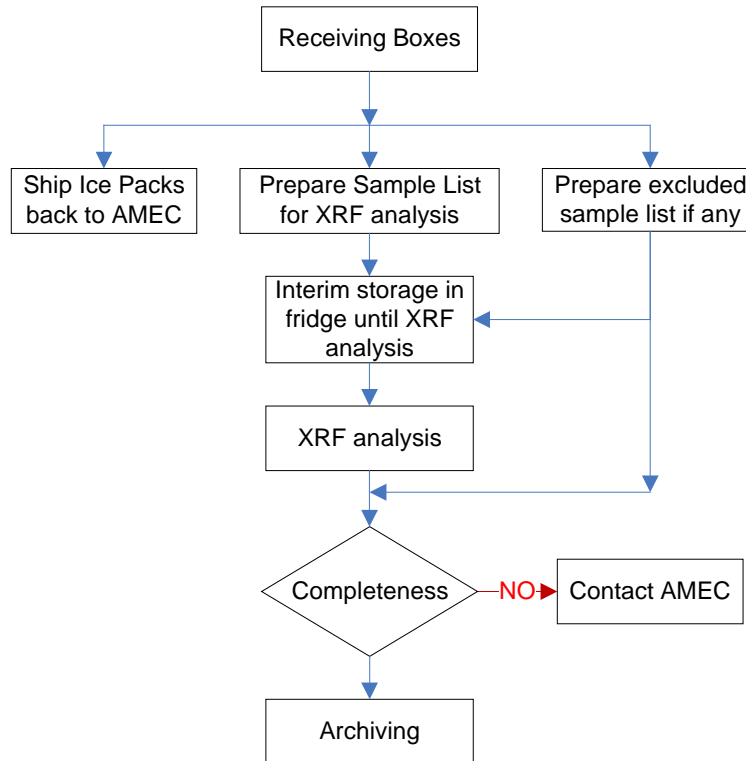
Receiving Boxes

Ship Ice Packs back to AMEC

Prepare Sample List for XRF analysis

Prepare excluded sample list if any

Interim storage in fridge until XRF analysis

XRF analysis

Completeness

NO

Contact AMEC

Archiving